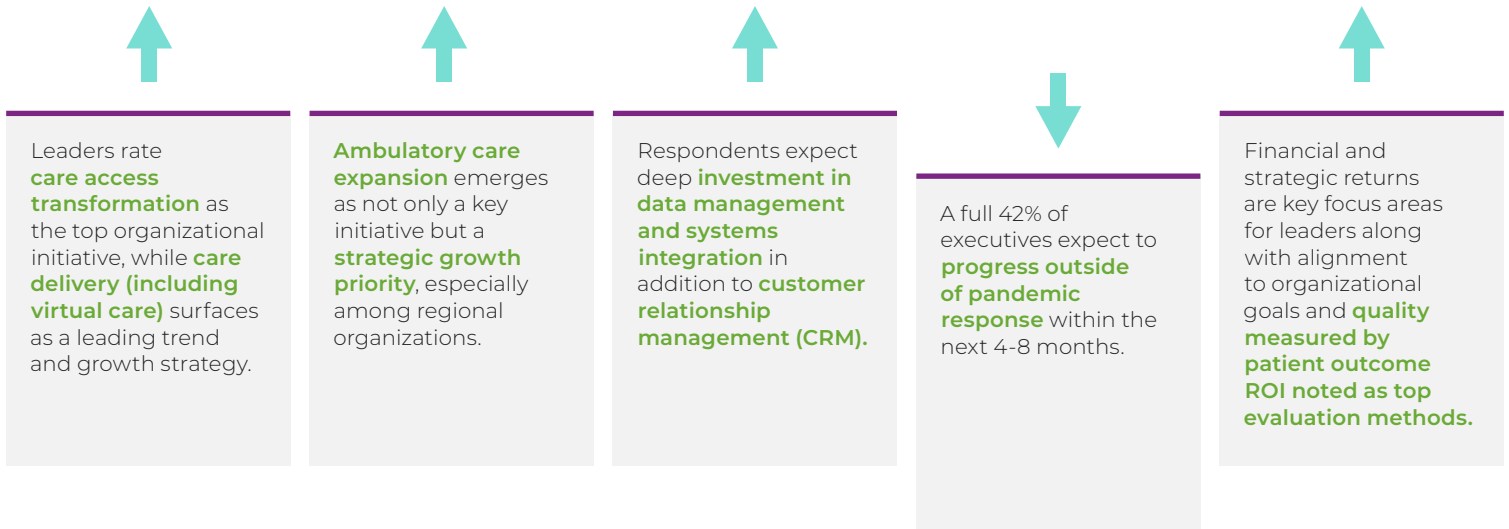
Leaders rate care access transformation as the top organizational initiative, while care delivery (including virtual care) surfaces as a leading trend and growth strategy.

Ambulatory care expansion emerges as not only a key initiative but a strategic growth priority, especially among regional organizations.

Respondents expect deep investment in data management and systems integration in addition to customer relationship management (CRM).

A full 42% of executives expect to progress outside of pandemic response within the next 4-8 months.

Financial and strategic returns are key focus areas for leaders along with alignment to organizational goals and quality measured by patient outcome ROI noted as top evaluation methods.